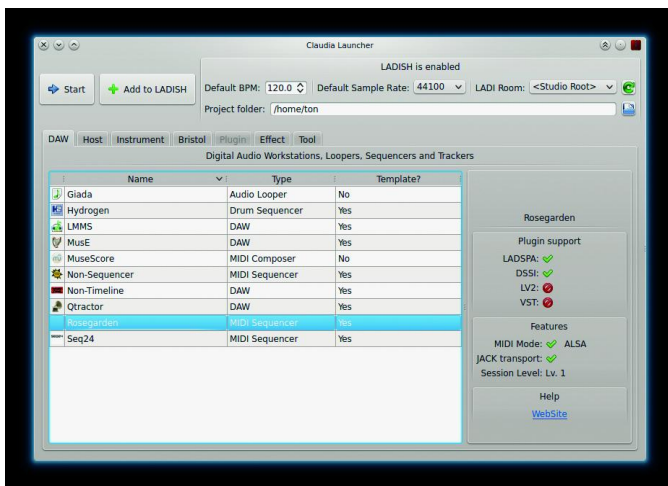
Claudia Launcher

LADISH is enabled

Start

Add to LADISH

Default BPM: 120.0

Default Sample Rate: 44100

LADI Room: <Studio Root>

Project folder: /home/ton

DAW | Host | Instrument | Bristol | Plugin | Effect | Tool

Digital Audio Workstations, Loopers, Sequencers and Trackers

| Name | Type | Template? |
|---|---|---|
| Giada | Audio Looper | No |
| Hydrogen | Drum Sequencer | Yes |
| LMMS | DAW | Yes |
| MusE | DAW | Yes |
| MuseScore | MIDI Composer | No |
| Non-Sequencer | MIDI Sequencer | Yes |
| Non-Timeline | DAW | Yes |
| Qtractor | DAW | Yes |
| Rosegarden | MIDI Sequencer | Yes |
| Seq24 | MIDI Sequencer | Yes |

Rosegarden

Plugin support

LADSPA:

DSSI:

LV2:

VST:

Features

MIDI Mode: ALSA

JACK transport:

Session Level: Lv. 1

Help

WebSite